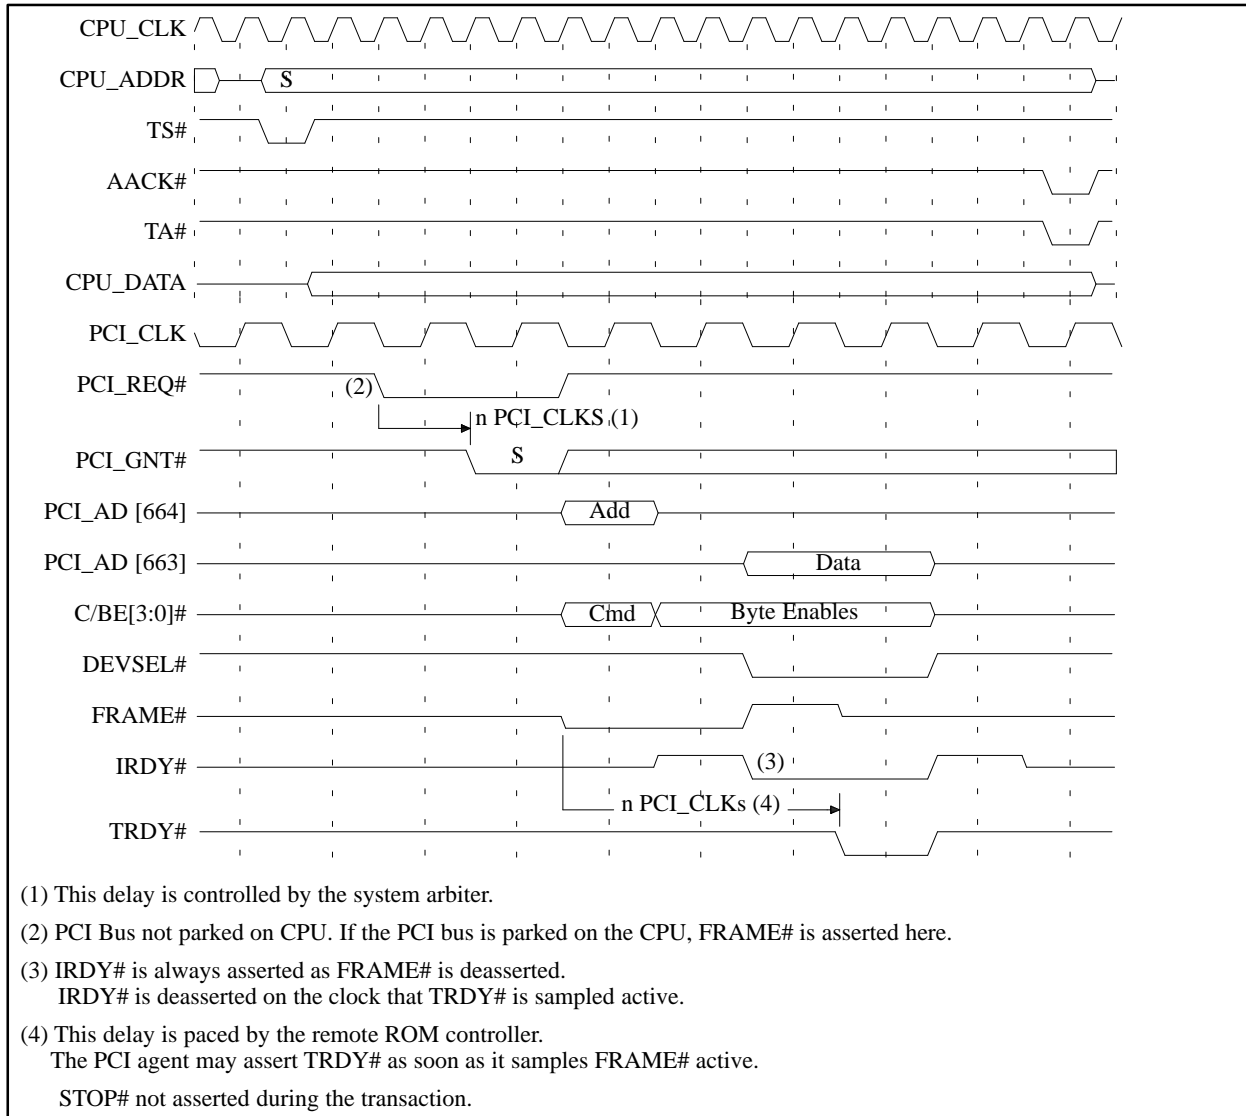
CPU_CLK

CPU_ADDR

S

TS#

AACK#

TA#

CPU_DATA

PCI_CLK

PCI_REQ#

(2)

n PCI_CLKS (1)

PCI_GNT#

S

PCI_AD [664]

Add

PCI_AD [663]

Data

C/BE[3:0]#

Cmd

Byte Enables

DEVSEL#

FRAME#

IRDY#

(3)

n PCI_CLKs (4)

TRDY#

(1) This delay is controlled by the system arbiter.

(2) PCI Bus not parked on CPU. If the PCI bus is parked on the CPU, FRAME# is asserted here.

(3) IRDY# is always asserted as FRAME# is deasserted.
IRDY# is deasserted on the clock that TRDY# is sampled active.

(4) This delay is paced by the remote ROM controller.
The PCI agent may assert TRDY# as soon as it samples FRAME# active.

STOP# not asserted during the transaction.